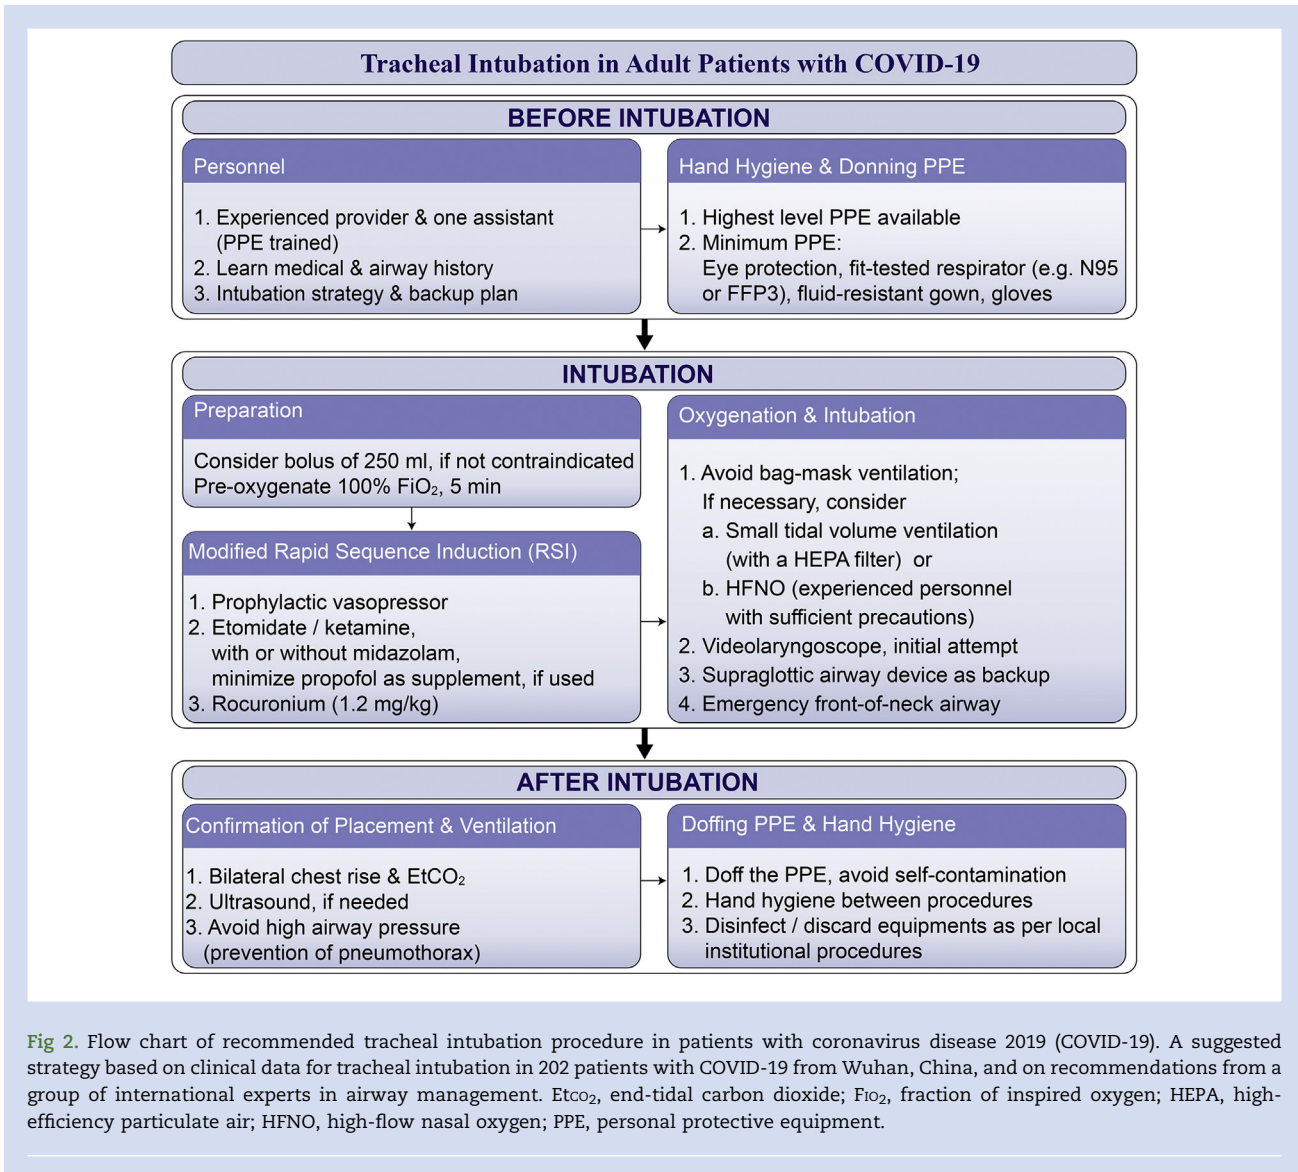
Tracheal Intubation in Adult Patients with COVID-19

BEFORE INTUBATION

Personnel

1. Experienced provider & one assistant (PPE trained)
2. Learn medical & airway history
3. Intubation strategy & backup plan

Hand Hygiene & Donning PPE

1. Highest level PPE available
2. Minimum PPE: Eye protection, fit-tested respirator (e.g. N95 or FFP3), fluid-resistant gown, gloves

INTUBATION

Preparation

Consider bolus of 250 ml, if not contraindicated
Pre-oxygenate 100% $FiO_2$, 5 min

Modified Rapid Sequence Induction (RSI)

1. Prophylactic vasopressor
2. Etomidate / ketamine, with or without midazolam, minimize propofol as supplement, if used
3. Rocuronium (1.2 mg/kg)

Oxygenation & Intubation

1. Avoid bag-mask ventilation; If necessary, consider
a. Small tidal volume ventilation (with a HEPA filter) or
b. HFNO (experienced personnel with sufficient precautions)
2. Videolaryngoscope, initial attempt
3. Supraglottic airway device as backup
4. Emergency front-of-neck airway

AFTER INTUBATION

Confirmation of Placement & Ventilation

1. Bilateral chest rise & $EtCO_2$
2. Ultrasound, if needed
3. Avoid high airway pressure (prevention of pneumothorax)

Doffing PPE & Hand Hygiene

1. Doff the PPE, avoid self-contamination
2. Hand hygiene between procedures
3. Disinfect / discard equipments as per local institutional procedures

Fig 2. Flow chart of recommended tracheal intubation procedure in patients with coronavirus disease 2019 (COVID-19). A suggested strategy based on clinical data for tracheal intubation in 202 patients with COVID-19 from Wuhan, China, and on recommendations from a group of international experts in airway management. $Et_{CO_2}$, end-tidal carbon dioxide; $F_{IO_2}$, fraction of inspired oxygen; HEPA, high-efficiency particulate air; HFNO, high-flow nasal oxygen; PPE, personal protective equipment.